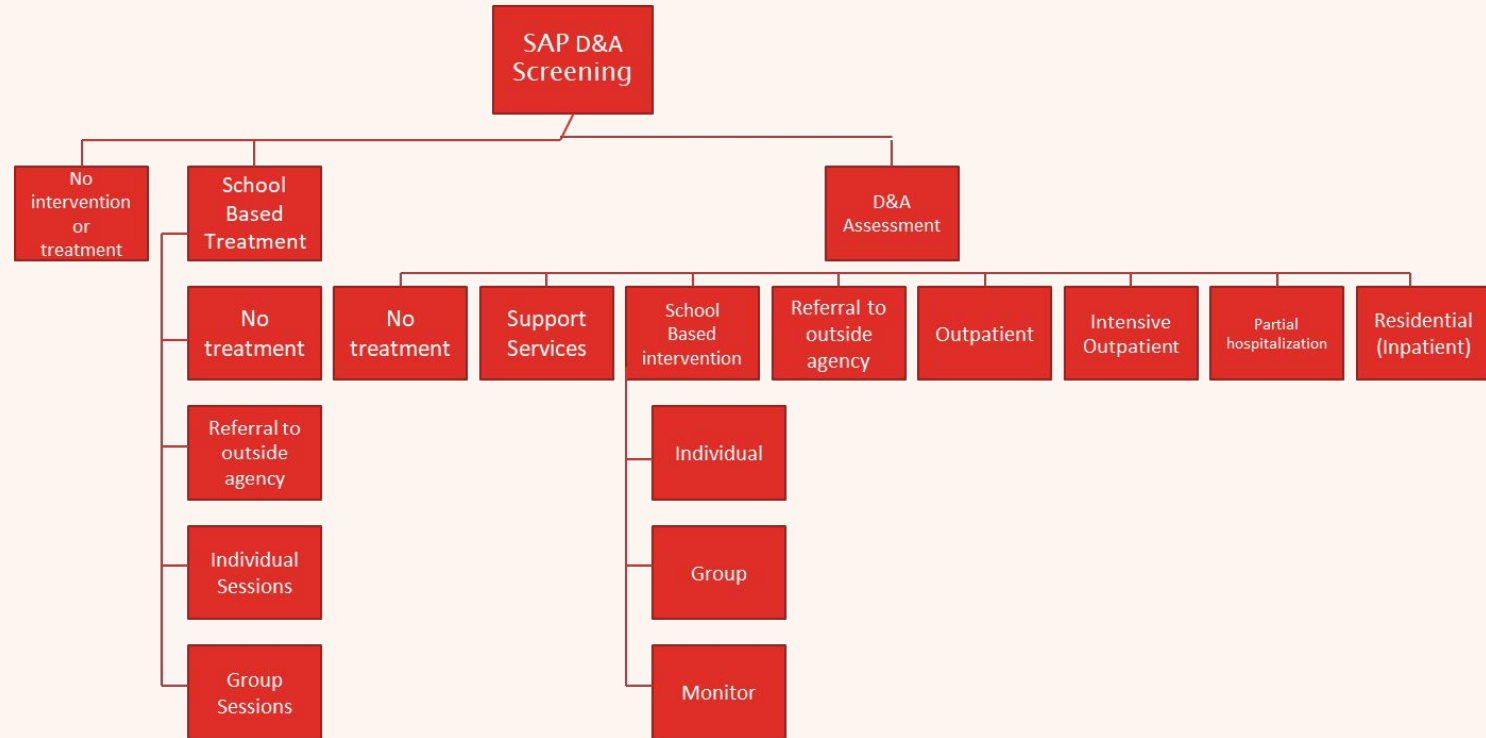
SAP D&A Screening

No intervention or treatment

School Based Treatment

No treatment

Referral to outside agency

Individual Sessions

Group Sessions

D&A Assessment

No treatment

Support Services

School Based intervention

Individual

Group

Monitor

Referral to outside agency

Outpatient

Intensive Outpatient

Partial hospitalization

Residential (Inpatient)